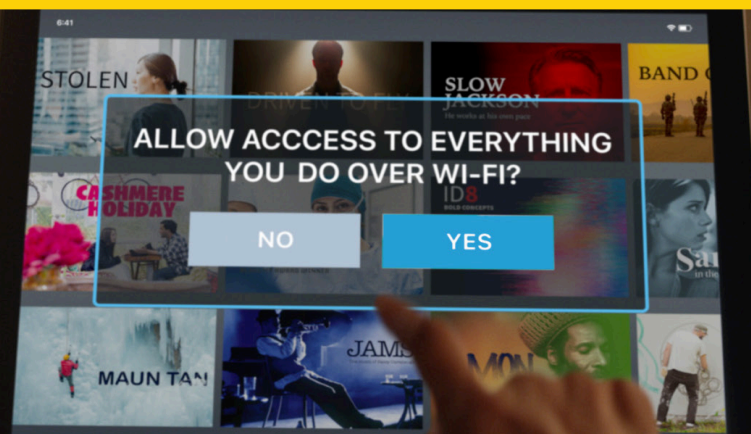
6:41

STOLEN

DRIVEN TO FLY

SLOW JACKSON

He walks at his own pace

BAND O

CASHMERE HOLIDAY

ID8

BOLD CONCEPTS

Sa

in the

ALLOW ACCCESS TO EVERYTHING YOU DO OVER WI-FI?

NO

YES

MAUN TAN

JAMS

MON